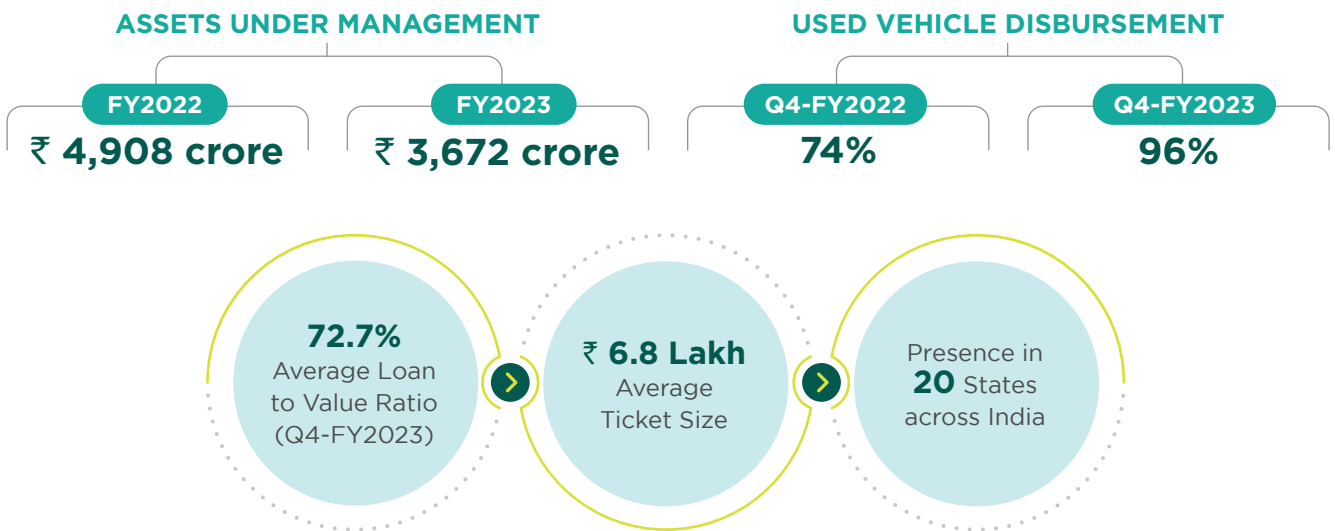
ASSETS UNDER MANAGEMENT

FY2022
₹ 4,908 crore

FY2023
₹ 3,672 crore

USED VEHICLE DISBURSEMENT

Q4-FY2022
74%

Q4-FY2023
96%

72.7%
Average Loan to Value Ratio (Q4-FY2023)

₹ 6.8 Lakh
Average Ticket Size

Presence in 20 States across India